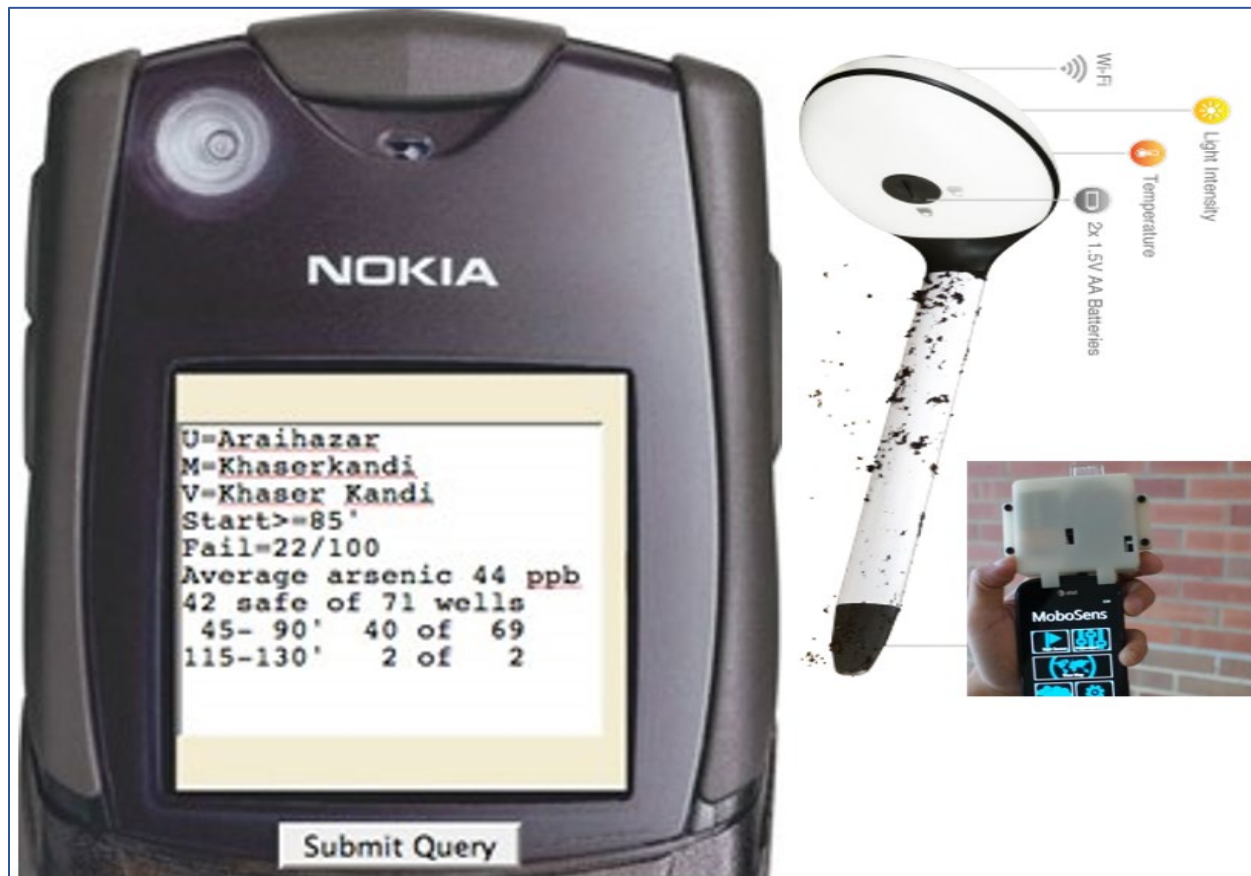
NOKIA

U=Araihazar
M=Khaserkandi
V=Khaser Kandi
Start>=85'
Fail=22/100
Average arsenic 44 ppb
42 safe of 71 wells
45- 90' 40 of 69
115-130' 2 of 2

Submit Query

Wi-Fi
Light Intensity
Temperature
2x 1.5V AA Batteries

MoboSens